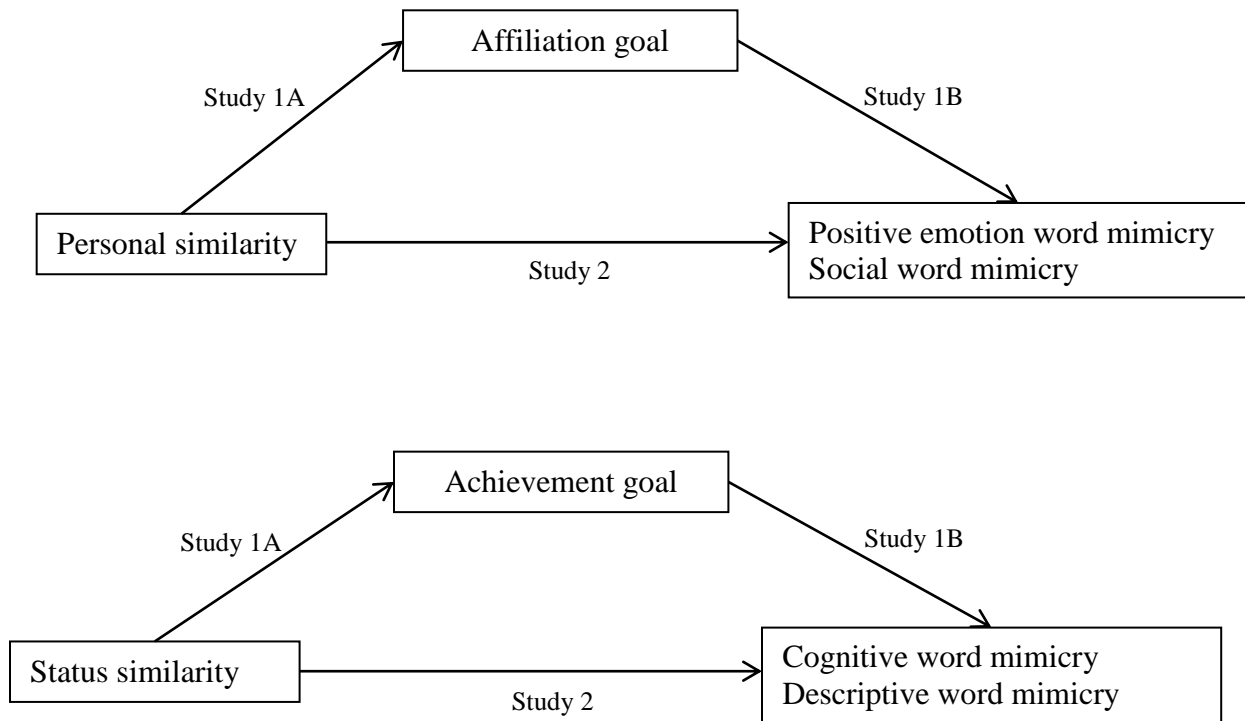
Affiliation goal

Study 1A

Study 1B

Personal similarity

Study 2

Positive emotion word mimicry
Social word mimicry

Achievement goal

Study 1A

Study 1B

Status similarity

Study 2

Cognitive word mimicry
Descriptive word mimicry